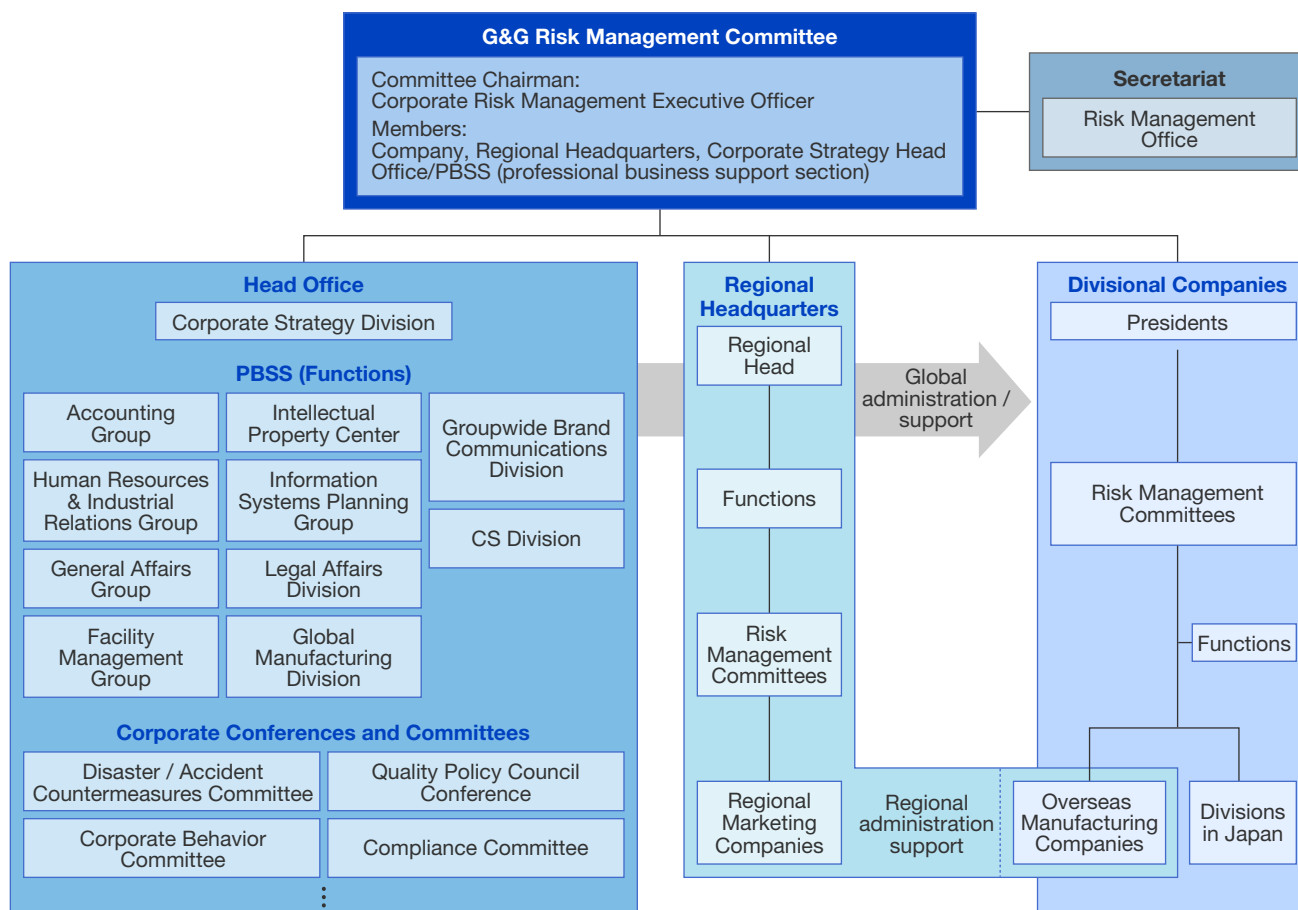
G&G Risk Management Committee

Committee Chairman:
Corporate Risk Management Executive Officer
Members:
Company, Regional Headquarters, Corporate Strategy Head Office/PBSS (professional business support section)

Secretariat

Risk Management Office

Head Office

Corporate Strategy Division

PBSS (Functions)

Accounting Group

Intellectual Property Center

Groupwide Brand Communications Division

Human Resources & Industrial Relations Group

Information Systems Planning Group

CS Division

General Affairs Group

Legal Affairs Division

Facility Management Group

Global Manufacturing Division

Corporate Conferences and Committees

Disaster / Accident Countermeasures Committee

Quality Policy Council Conference

Corporate Behavior Committee

Compliance Committee

⋮

Regional Headquarters

Regional Head

Functions

Risk Management Committees

Regional Marketing Companies

Global administration / support

Regional administration support

Divisional Companies

Presidents

Risk Management Committees

Functions

Overseas Manufacturing Companies

Divisions in Japan